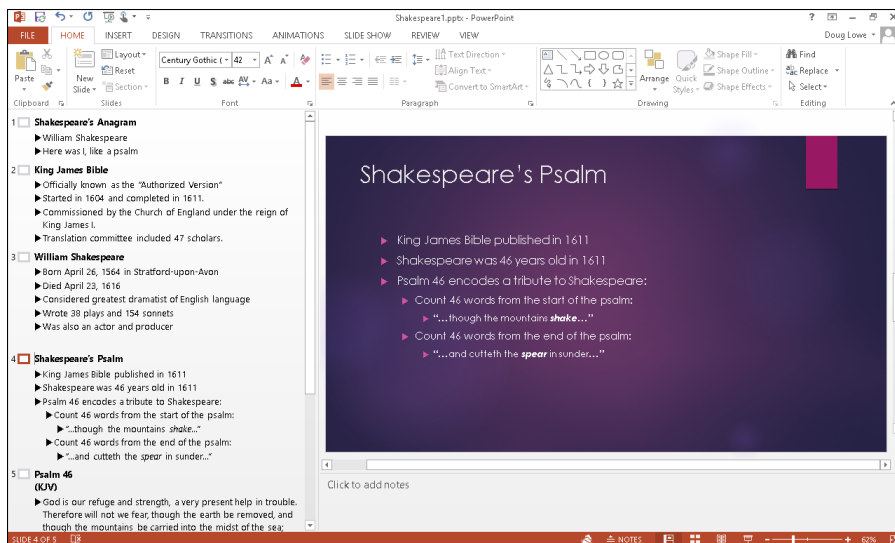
Shakespeare1.pptx - PowerPoint

? – □ ×

FILE HOME INSERT DESIGN TRANSITIONS ANIMATIONS SLIDE SHOW REVIEW VIEW

Doug Lowe

Paste

New Slide

Layout

Reset

Section

Century Gothic (

42

B I U S abc AV Aa A

Text Direction

Align Text

Convert to SmartArt

Arrange

Quick Styles

Shape Fill

Shape Outline

Shape Effects

Find

Replace

Select

Clipboard

Slides

Font

Paragraph

Drawing

Editing

1 Shakespeare's Anagram
▶William Shakespeare
▶Here was I, like a psalm

2 King James Bible
▶Officially known as the "Authorized Version"
▶Started in 1604 and completed in 1611.
▶Commissioned by the Church of England under the reign of King James I.
▶Translation committee included 47 scholars.

3 William Shakespeare
▶Born April 26, 1564 in Stratford-upon-Avon
▶Died April 23, 1616
▶Considered greatest dramatist of English language
▶Wrote 38 plays and 154 sonnets
▶Was also an actor and producer

4 Shakespeare's Psalm
▶King James Bible published in 1611
▶Shakespeare was 46 years old in 1611
▶Psalm 46 encodes a tribute to Shakespeare:
▶Count 46 words from the start of the psalm:
▶"...though the mountains *shake*..."
▶Count 46 words from the end of the psalm:
▶"...and cutteth the *spear* in sunder..."

5 Psalm 46 (KJV)
▶God is our refuge and strength, a very present help in trouble. Therefore will not we fear, though the earth be removed, and though the mountains be carried into the midst of the sea;

Shakespeare's Psalm

King James Bible published in 1611
Shakespeare was 46 years old in 1611
Psalm 46 encodes a tribute to Shakespeare:
Count 46 words from the start of the psalm:
"...though the mountains ***shake***..."
Count 46 words from the end of the psalm:
"...and cutteth the ***spear*** in sunder..."

Click to add notes

SLIDE 4 OF 5

NOTES

62%